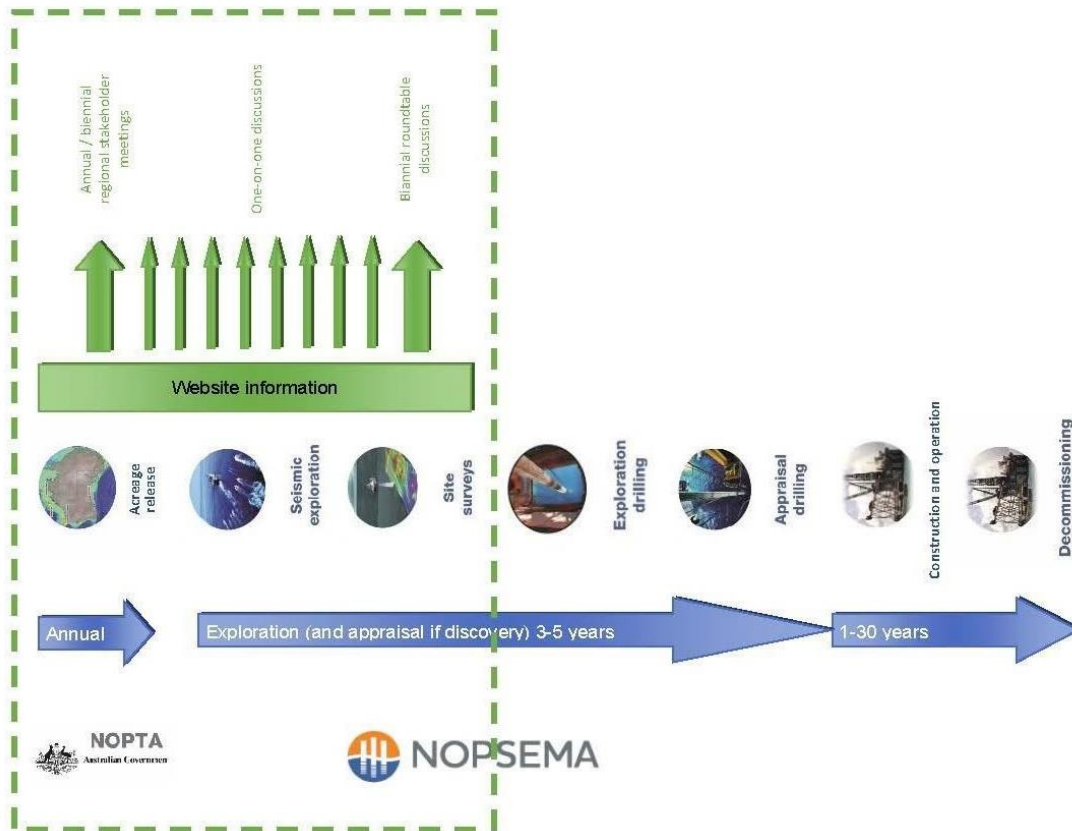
Annual / biennial regional stakeholder meetings

One-on-one discussions

Biannial roundtable discussions

Website information

Acreage release

Seismic exploration

Site surveys

Exploration drilling

Appraisal drilling

Construction and operation

Decommissioning

Annual

Exploration (and appraisal if discovery) 3-5 years

1-30 years

NOPTA
Australian Government

NOPSEMA